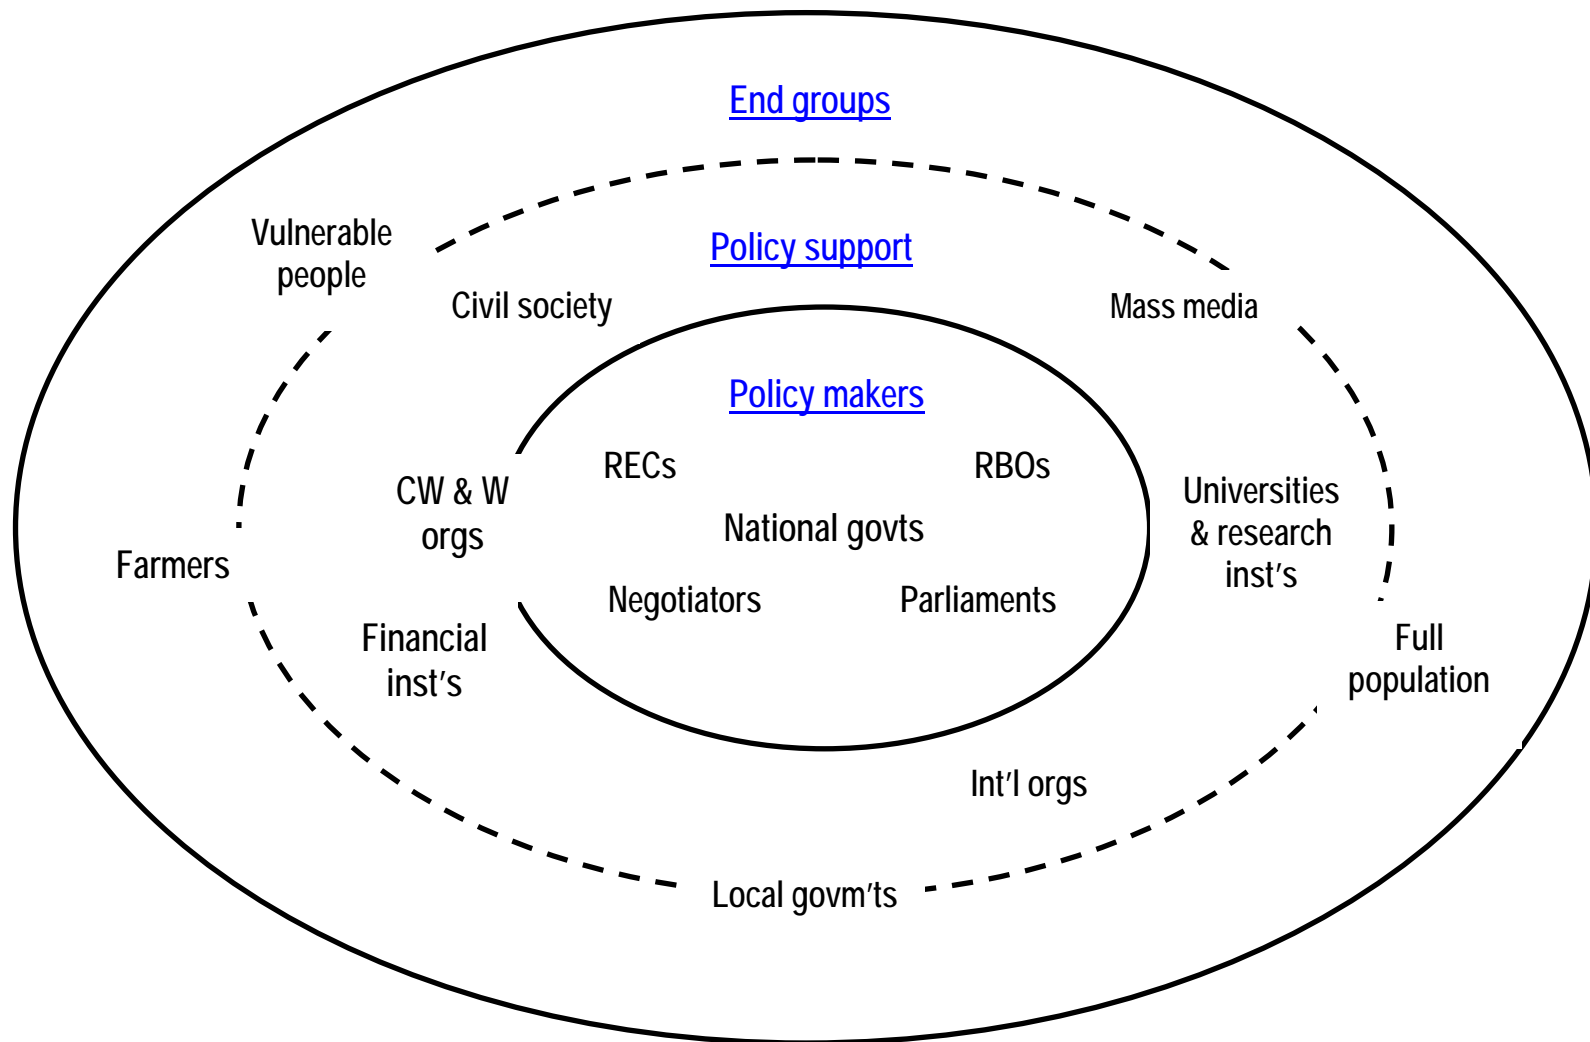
End groups

Vulnerable people

Policy support

Civil society

Mass media

Policy makers

CW & W orgs

RECs

RBOs

Universities & research inst's

National govts

Farmers

Negotiators

Parliaments

Financial inst's

Full population

Int'l orgs

Local govm'ts